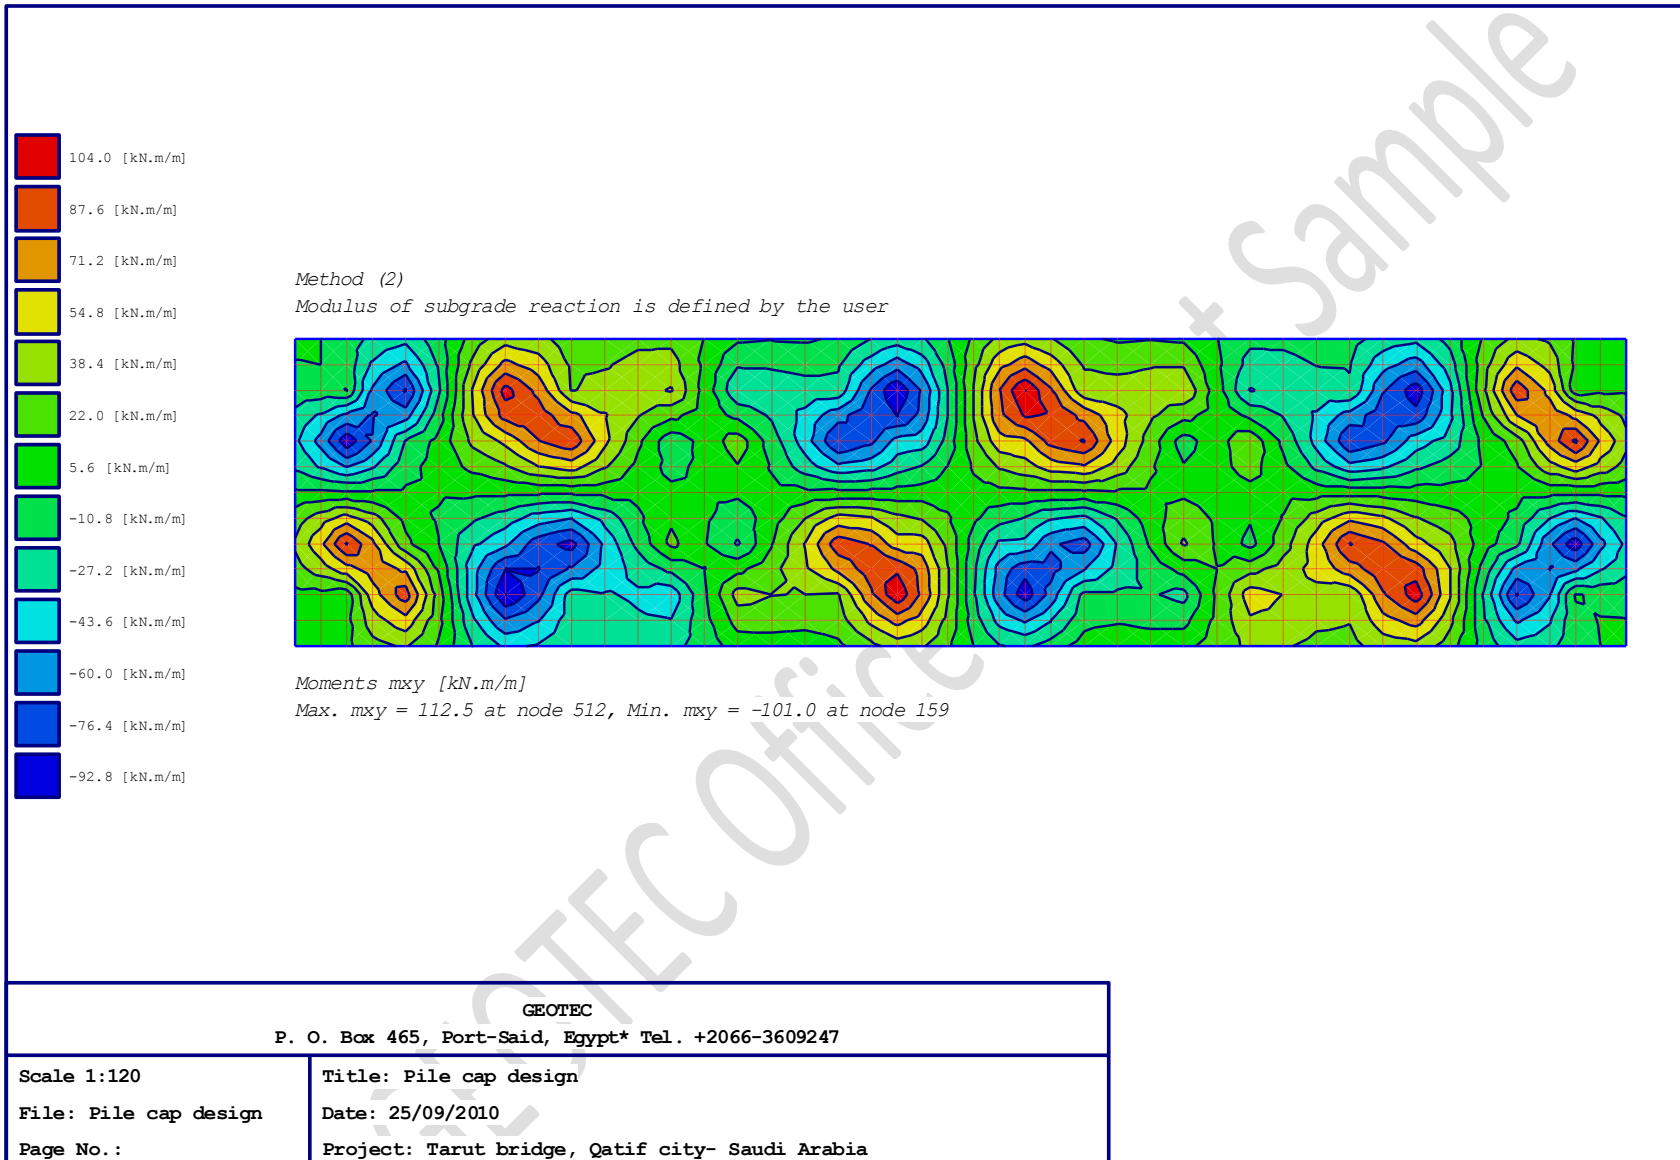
104.0 [kN.m/m]
87.6 [kN.m/m]
71.2 [kN.m/m]
54.8 [kN.m/m]
38.4 [kN.m/m]
22.0 [kN.m/m]
5.6 [kN.m/m]
-10.8 [kN.m/m]
-27.2 [kN.m/m]
-43.6 [kN.m/m]
-60.0 [kN.m/m]
-76.4 [kN.m/m]
-92.8 [kN.m/m]

Method (2)
Modulus of subgrade reaction is defined by the user

Moments mxy [kN.m/m]
Max. mxy = 112.5 at node 512, Min. mxy = -101.0 at node 159

GEOTEC Office + Sample

GEOTEC
P. O. Box 465, Port-Said, Egypt* Tel. +2066-3609247

Scale 1:120
File: Pile cap design
Page No.:

Title: Pile cap design
Date: 25/09/2010
Project: Tarut bridge, Qatif city- Saudi Arabia